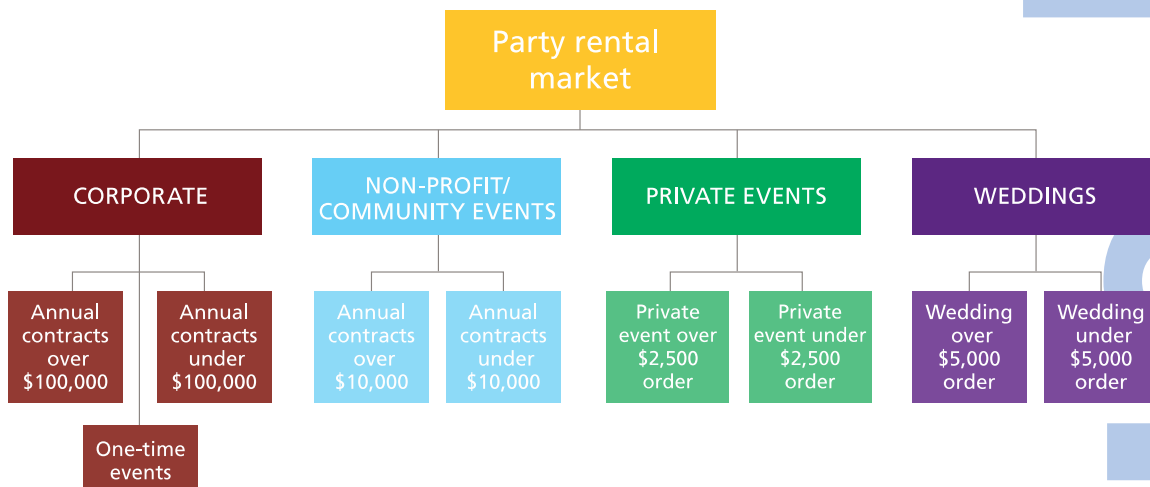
Party rental market

CORPORATE

Annual contracts over $100,000

Annual contracts under $100,000

One-time events

NON-PROFIT/ COMMUNITY EVENTS

Annual contracts over $10,000

Annual contracts under $10,000

PRIVATE EVENTS

Private event over $2,500 order

Private event under $2,500 order

WEDDINGS

Wedding over $5,000 order

Wedding under $5,000 order